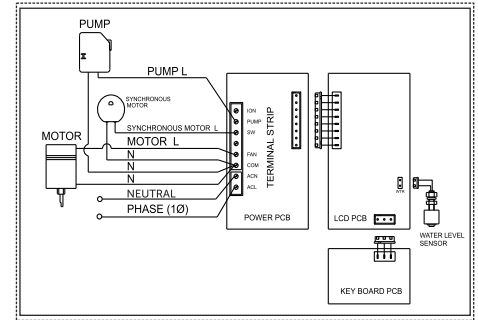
PUMP

PUMP L

SYNCHRONOUS MOTOR

SYNCHRONOUS MOTOR L

MOTOR

MOTOR L

N

N

N

NEUTRAL

PHASE (1Ø)

ION
PUMP
SW
FAN
COM
ACN
ACL

TERMINAL STRIP

POWER PCB

WTR

LCD PCB

WATER LEVEL SENSOR

KEY BOARD PCB